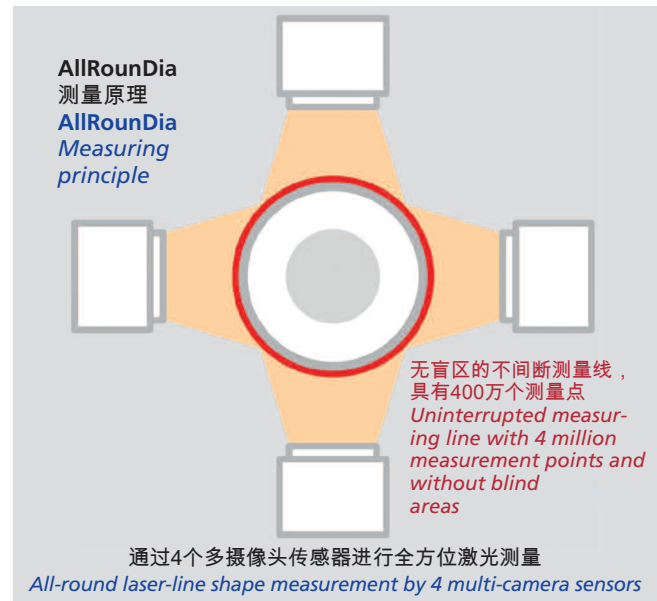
AllRounDia
测量原理
AllRounDia
Measuring principle

无盲区的不间断测量线，具有400万个测量点
Uninterrupted measuring line with 4 million measurement points and without blind areas

通过4个多摄像头传感器进行全方位激光测量
All-round laser-line shape measurement by 4 multi-camera sensors